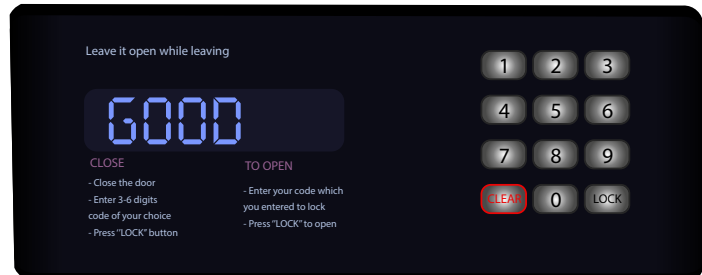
Leave it open while leaving

GOOD

CLOSE

- Close the door
- Enter 3-6 digits code of your choice
- Press "LOCK" button

TO OPEN

- Enter your code which you entered to lock
- Press "LOCK" to open

1 2 3
4 5 6
7 8 9
CLEAR 0 LOCK